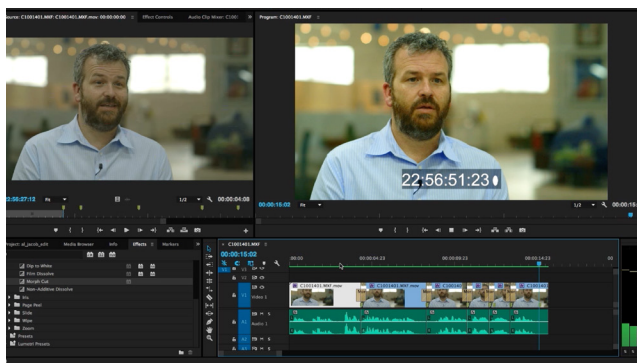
ource: C1001401.MXF: C1001401.MXF.mov: 00:00:00:00
Effect Controls
Audio Clip Mixer: C1001
Program: C1001401.MXF
22:56:27:13
Fit
1/2
00:00:04:08
22:56:51:23
00:00:15:02
Fit
1/2
00:00:04:08
Project: el_jacob_edit
Media Browser
Info
Effects
Markers
Dip to White
Film Dissolve
Morph Cut
Non-Additive Dissolve
Iris
Page Peel
Slide
Wipe
Zoom
Presets
Lumetri Presets
C1001401.MXF
00:00:15:02
:00:00
00:00:04:23
00:00:09:23
00:00:14:23
00
V2
V1
Video 1
A1
Audio 1
A2
A3
C1001401.MXF.mov
C1001401.MXF.mov
C1001401
C1001401